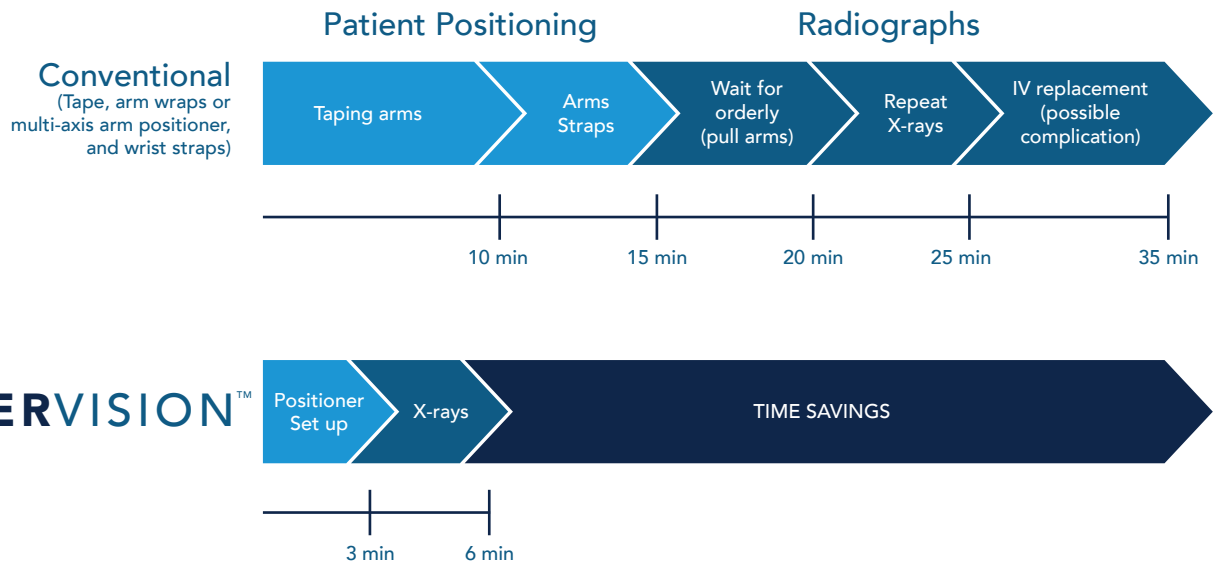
Patient Positioning

Radiographs

Conventional
(Tape, arm wraps or multi-axis arm positioner, and wrist straps)

Taping arms

Arms Straps

Wait for orderly (pull arms)

Repeat X-rays

IV replacement (possible complication)

10 min

15 min

20 min

25 min

35 min

ERVISION™

Positioner Set up

X-rays

TIME SAVINGS

3 min

6 min